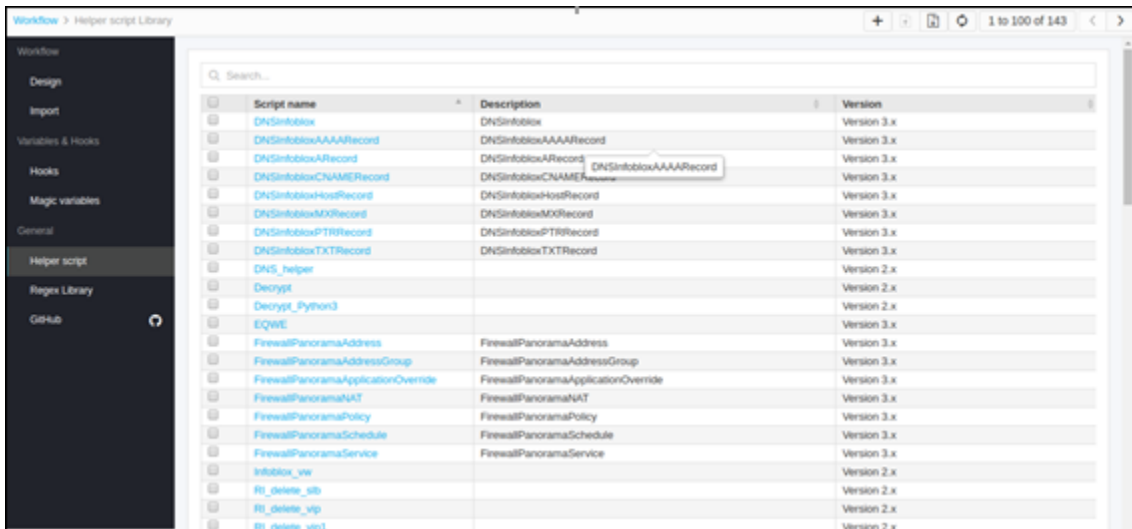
Workflow > Helper script Library

+ 1 to 100 of 143 < >

Workflow
Design
Import
Variables & Hooks
Hooks
Magic variables
General
Helper script
Regex Library
GitHub

Search...

| Script name | Description | Version |
|---|---|---|
| DNSInfoblox | DNSInfoblox | Version 3.x |
| DNSInfobloxAAAARecord | DNSInfobloxAAAARecord | Version 3.x |
| DNSInfobloxARecord | DNSInfobloxARecord | Version 3.x |
| DNSInfobloxCNAMERecord | DNSInfobloxCNAME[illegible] | Version 3.x |
| DNSInfobloxHostRecord | DNSInfobloxHostRecord | Version 3.x |
| DNSInfobloxMXRecord | DNSInfobloxMXRecord | Version 3.x |
| DNSInfobloxPTRRecord | DNSInfobloxPTRRecord | Version 3.x |
| DNSInfobloxTXTRecord | DNSInfobloxTXTRecord | Version 3.x |
| DNS_helper | | Version 2.x |
| Decrypt | | Version 2.x |
| Decrypt_Python3 | | Version 2.x |
| EQWE | | Version 3.x |
| FirewallPanoramaAddress | FirewallPanoramaAddress | Version 3.x |
| FirewallPanoramaAddressGroup | FirewallPanoramaAddressGroup | Version 3.x |
| FirewallPanoramaApplicationOverride | FirewallPanoramaApplicationOverride | Version 3.x |
| FirewallPanoramaNAT | FirewallPanoramaNAT | Version 3.x |
| FirewallPanoramaPolicy | FirewallPanoramaPolicy | Version 3.x |
| FirewallPanoramaSchedule | FirewallPanoramaSchedule | Version 3.x |
| FirewallPanoramaService | FirewallPanoramaService | Version 3.x |
| Infoblox_vw | | Version 2.x |
| RI_delete_slb | | Version 2.x |
| RI_delete_vip | | Version 2.x |
| RI_delete_vip1 | | Version 2.x |

DNSInfobloxAAAARecord